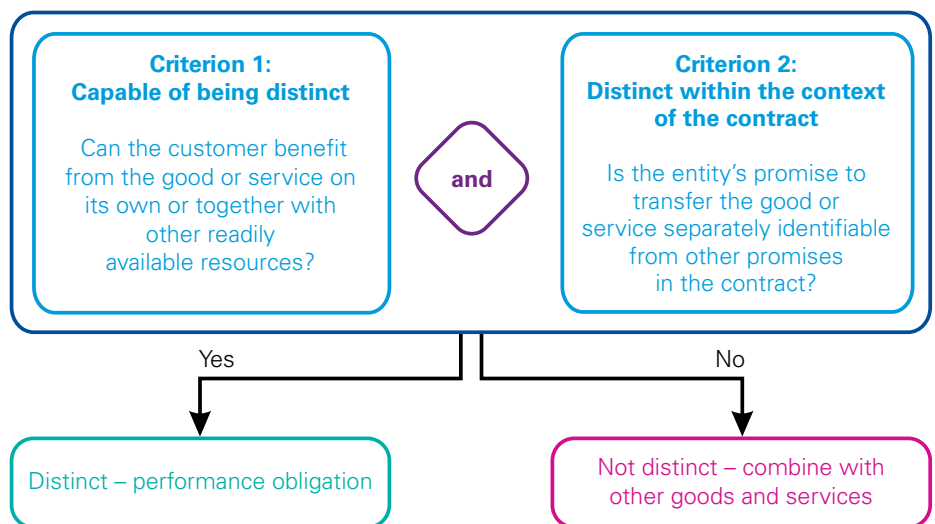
Criterion 1:
Capable of being distinct

Can the customer benefit from the good or service on its own or together with other readily available resources?

and

Criterion 2:
Distinct within the context of the contract

Is the entity's promise to transfer the good or service separately identifiable from other promises in the contract?

Yes

No

Distinct – performance obligation

Not distinct – combine with other goods and services